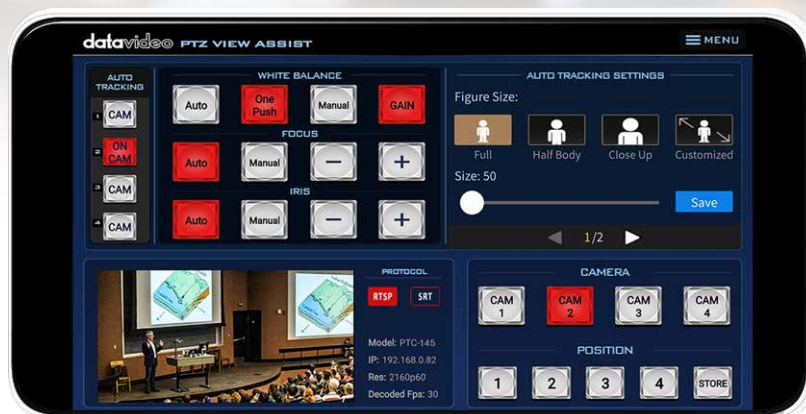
datavideo PTZ VIEW ASSIST

MENU

AUTO TRACKING

1 CAM
2 ON CAM
3 CAM
4 CAM

WHITE BALANCE

Auto
One Push
Manual
GAIN

FOCUS

Auto
Manual
−
+

IRIS

Auto
Manual
−
+

AUTO TRACKING SETTINGS

Figure Size:

Full
Half Body
Close Up
Customized

Size: 50

Save

1/2

PROTOCOL

RTSP
SRT

Model: PTC-145
IP: 192.168.0.82
Res: 2160p60
Decoded Fps: 30

CAMERA

CAM 1
CAM 2
CAM 3
CAM 4

POSITION

1
2
3
4
STORE